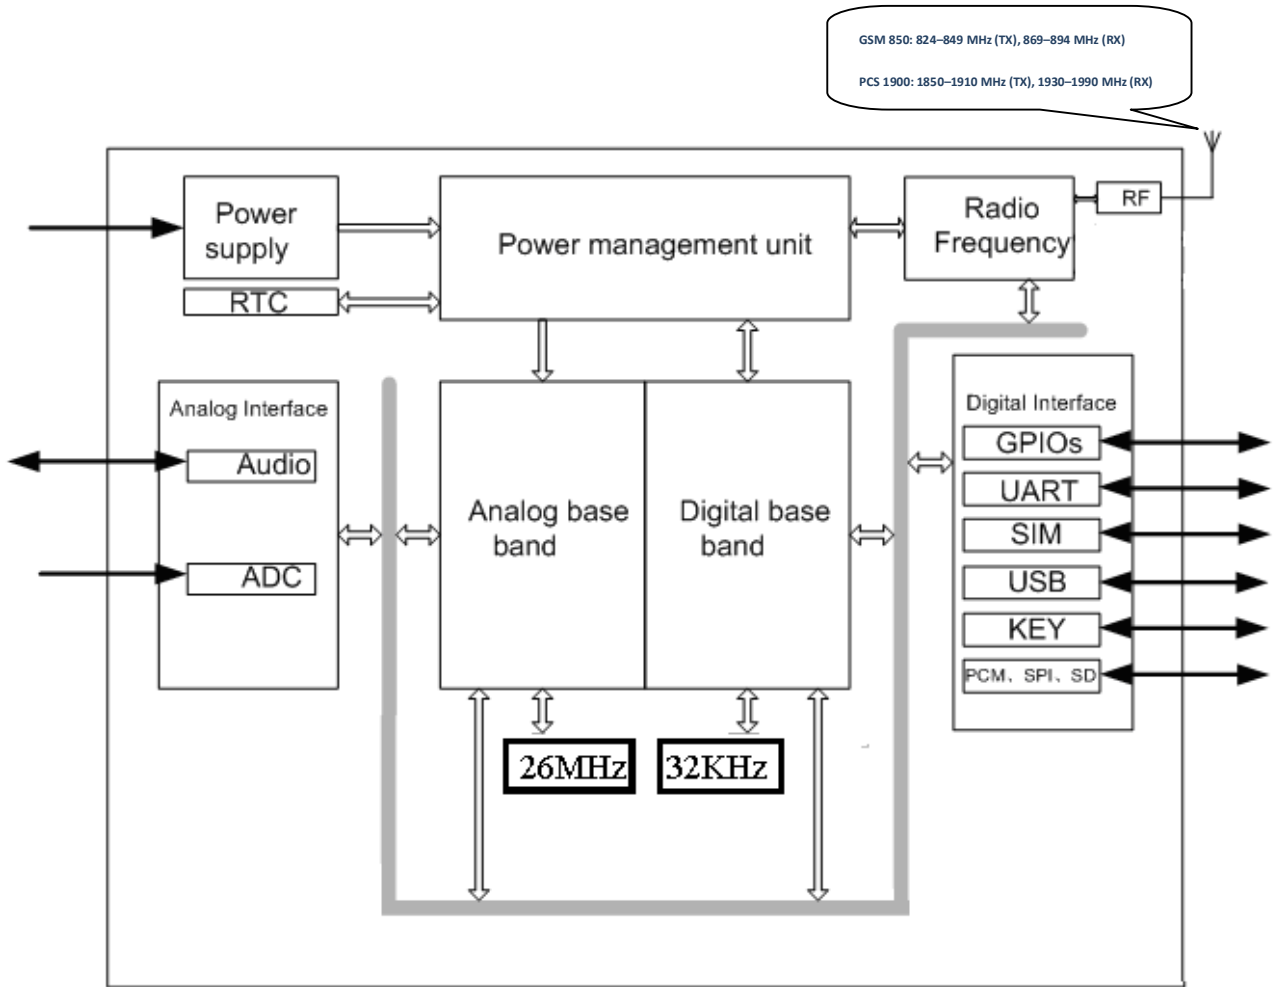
GSM 850: 824–849 MHz (TX), 869–894 MHz (RX)

PCS 1900: 1850–1910 MHz (TX), 1930–1990 MHz (RX)

Power supply

RTC

Power management unit

Radio Frequency

RF

Analog Interface

Audio

ADC

Analog base band

Digital base band

Digital Interface

GPIOs

UART

SIM

USB

KEY

PCM、SPI、SD

26MHz

32KHz